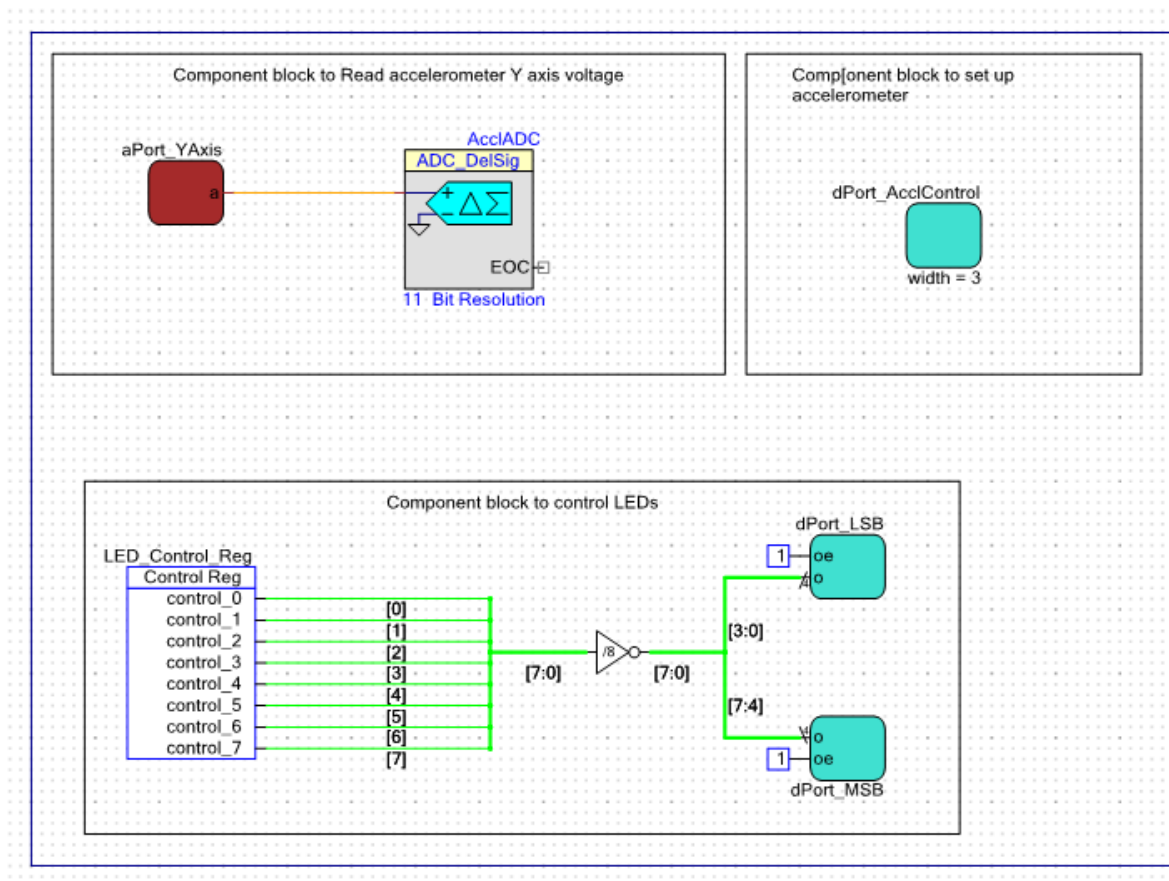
Component block to Read accelerometer Y axis voltage

aPort_YAxis

a

AcclADC

ADC_DelSig

+

−

$\Delta\Sigma$

EOC

11 Bit Resolution

Comp[onent block to set up accelerometer

dPort_AcclControl

width = 3

Component block to control LEDs

LED_Control_Reg

Control Reg

control_0

control_1

control_2

control_3

control_4

control_5

control_6

control_7

[0]

[1]

[2]

[3]

[4]

[5]

[6]

[7]

[7:0]

/8

[7:0]

[3:0]

[7:4]

dPort_LSB

1

oe

o

4

4

o

1

oe

dPort_MSB